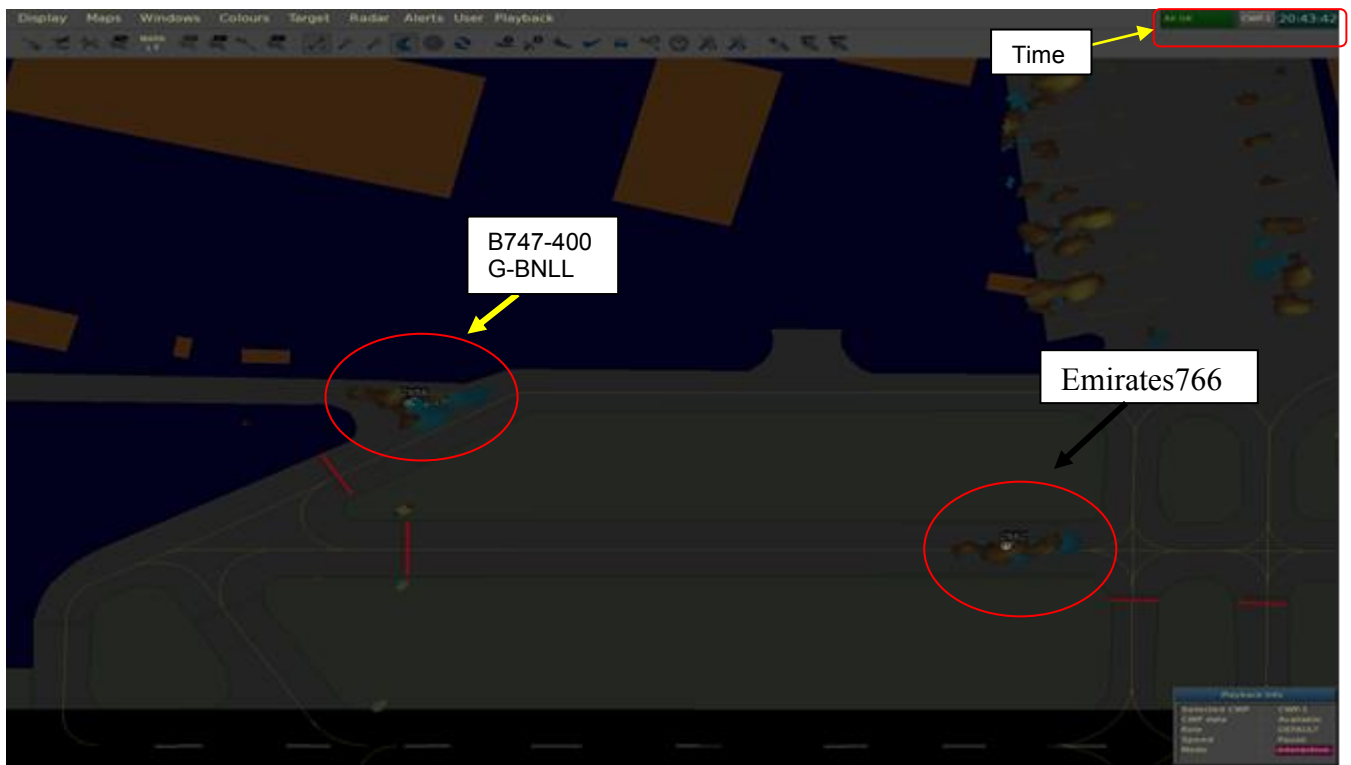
Display Maps Windows Colours Target Radar Alerts User Playback

All OK CWP 1 20:43:42

Time

B747-400
G-BNLL

Emirates766

Playback Info
Selected CWP CWP-1
CWP state Available
Role DEFAULT
Speed Paused
Mode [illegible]